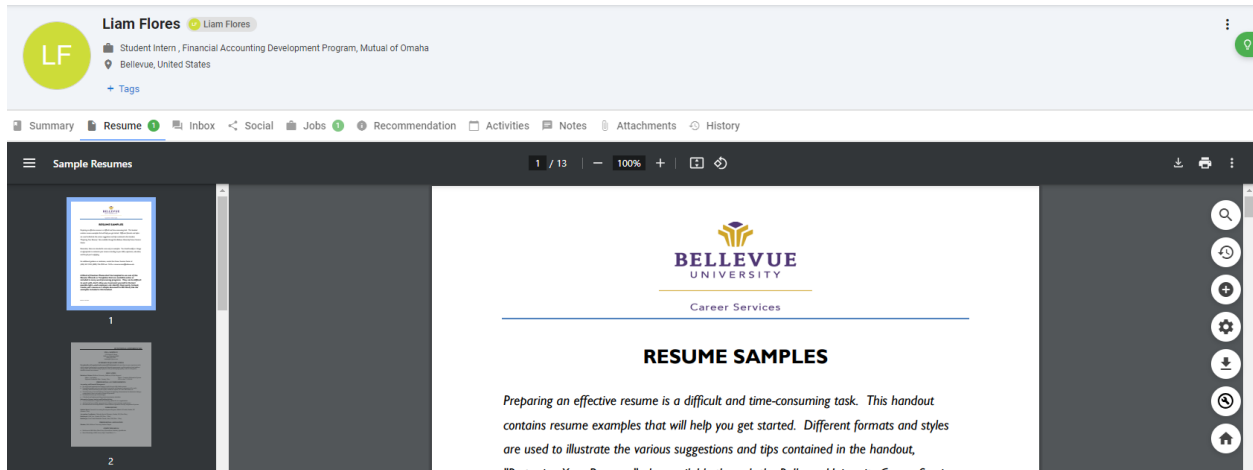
LF

Liam Flores Liam Flores

Student Intern , Financial Accounting Development Program, Mutual of Omaha

Bellevue, United States

+ Tags

Summary Resume 1 Inbox Social Jobs 1 Recommendation Activities Notes Attachments History

Sample Resumes

1 / 13 — 100% +

1

2

BELLEVUE UNIVERSITY

Career Services

RESUME SAMPLES

*Preparing an effective resume is a difficult and time-consuming task. This handout contains resume examples that will help you get started. Different formats and styles are used to illustrate the various suggestions and tips contained in the handout,* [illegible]